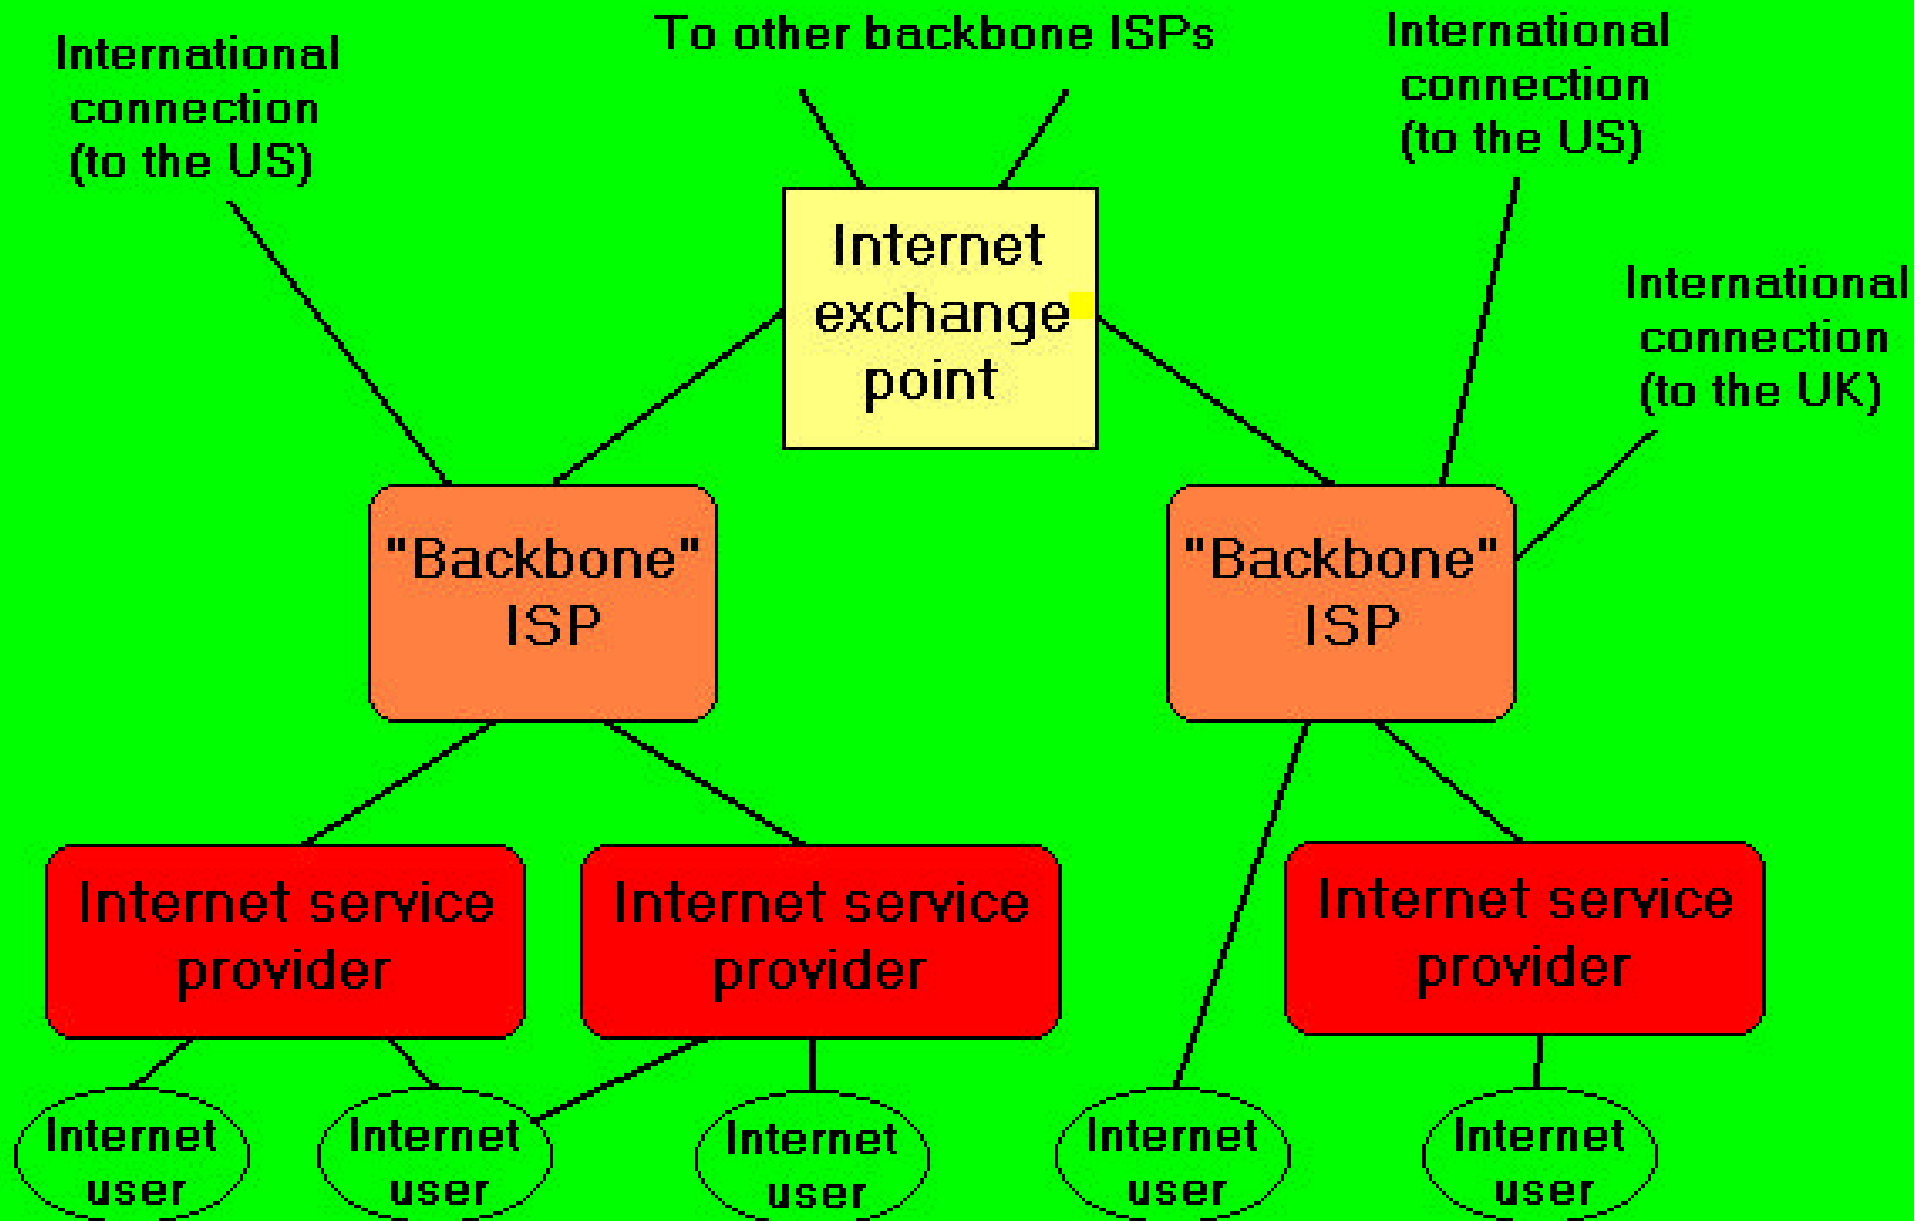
International connection (to the US)

To other backbone ISPs

International connection (to the US)

Internet exchange point

International connection (to the UK)

"Backbone" ISP

"Backbone" ISP

Internet service provider

Internet service provider

Internet service provider

Internet user

Internet user

Internet user

Internet user

Internet user